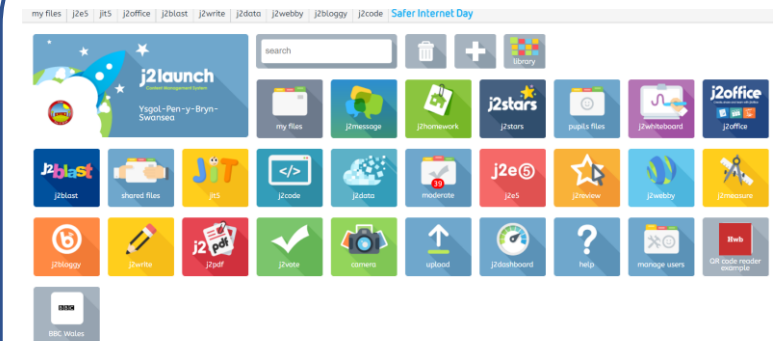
my files | j2e5 | jit5 | j2office | j2blast | j2write | j2data | j2webby | j2bloggy | j2code | Safer Internet Day

j2launch
Content Management System
Ysgol-Pen-y-Bryn-Swansea

search

library

my files
j2message
j2homework
j2stars
j2stars
pupils files
j2whiteboard
j2office
j2office

j2blast
j2blast
shared files
JiT
jit5
j2code
j2data
19
moderate
j2e5
j2e5
j2review
j2webby
j2measure

j2bloggy
j2write
j2 pdf
j2pdf
j2vote
camera
upload
j2dashboard
help
manage users
Hwb
QR code reader example

BBC
BBC Wales